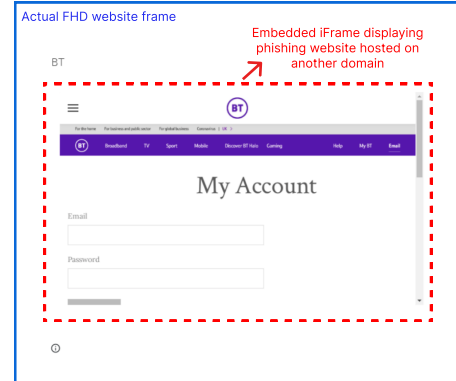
Actual FHD website frame

Embedded iFrame displaying phishing website hosted on another domain

BT

BT

For the home For business and public sector For global business Connections | UK

BT Broadband TV Sport Mobile Discover BT Halo Gaming Help My BT Email

My Account

Email

Password